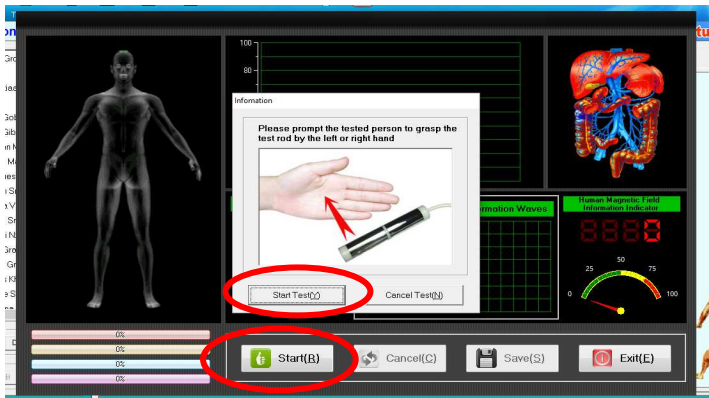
100

80

Information

Please prompt the tested person to grasp the test rod by the left or right hand

Start Test(Y)

Cancel Test(N)

nformation Waves

Human Magnetic Field Information Indicator

8888

50

25

75

0

100

0%

0%

0%

0%

Start(R)

Cancel(C)

Save(S)

Exit(E)